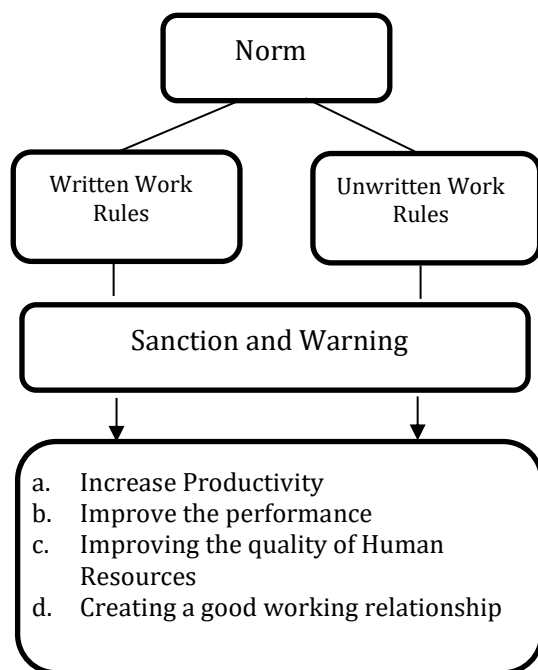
Norm

Written Work Rules

Unwritten Work Rules

Sanction and Warning

a. Increase Productivity
b. Improve the performance
c. Improving the quality of Human Resources
d. Creating a good working relationship